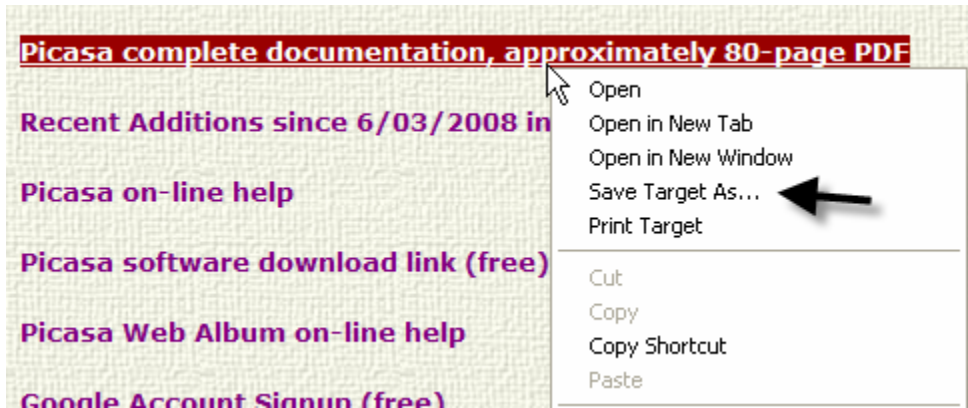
Picasa complete documentation, approximately 80-page PDF

Recent Additions since 6/03/2008 in

Picasa on-line help

Picasa software download link (free)

Picasa Web Album on-line help

Google Account Signup (free)

Open
Open in New Tab
Open in New Window
Save Target As...
Print Target

Cut
Copy
Copy Shortcut
Paste